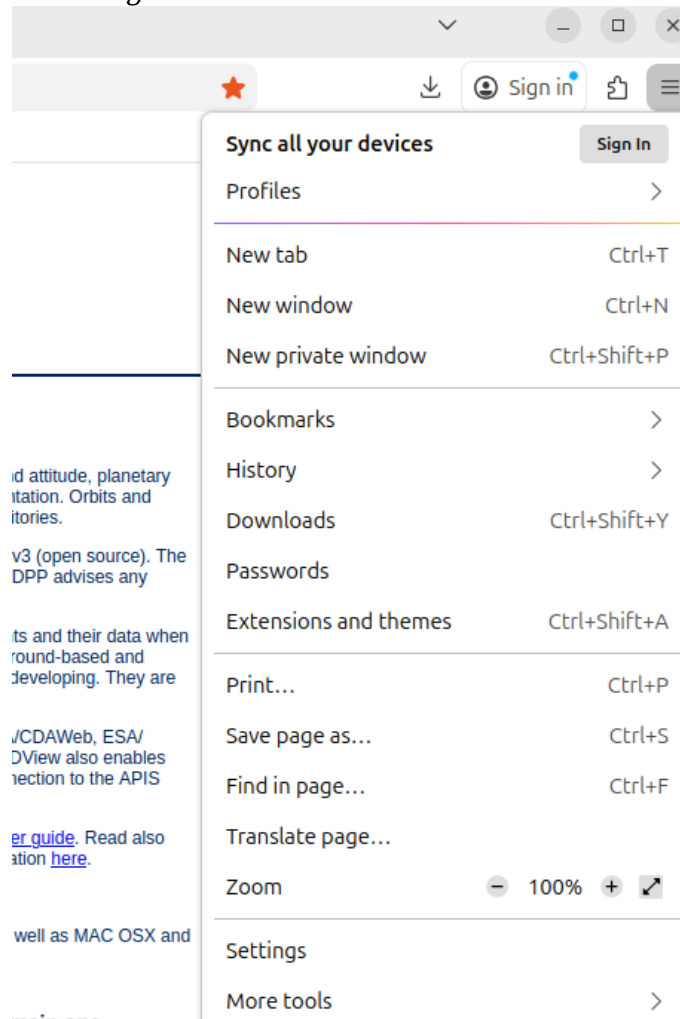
Sign in

Sync all your devices
Sign In
Profiles

New tab Ctrl+T
New window Ctrl+N
New private window Ctrl+Shift+P

Bookmarks
History
Downloads Ctrl+Shift+Y
Passwords
Extensions and themes Ctrl+Shift+A

Print… Ctrl+P
Save page as… Ctrl+S
Find in page… Ctrl+F
Translate page…
Zoom − 100% +

Settings
More tools

d attitude, planetary tation. Orbits and itories.

v3 (open source). The DPP advises any

ts and their data when round-based and developing. They are

/CDAWeb, ESA/ DView also enables nection to the APIS

er guide. Read also ation here.

well as MAC OSX and